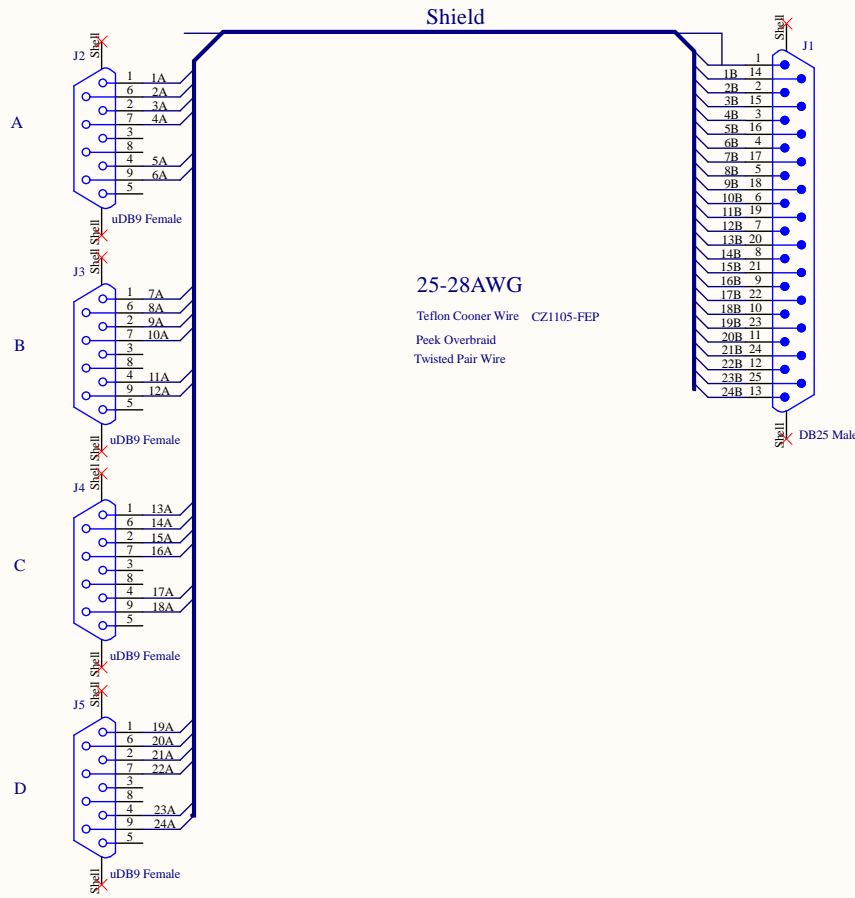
Shield

J2
Shell
A
1 1A
6 2A
2 3A
7 4A
3
8
4 5A
9 6A
5
uDB9 Female
Shell

J3
Shell
B
1 7A
6 8A
2 9A
7 10A
3
8
4 11A
9 12A
5
uDB9 Female
Shell

J4
Shell
C
1 13A
6 14A
2 15A
7 16A
3
8
4 17A
9 18A
5
uDB9 Female
Shell

J5
Shell
D
1 19A
6 20A
2 21A
7 22A
3
8
4 23A
9 24A
5
uDB9 Female
Shell

25-28AWG
Teflon Cooner Wire CZ1105-FEP
Peek Overbraid
Twisted Pair Wire

Shell
J1
1
1B 14
2B 2
3B 15
4B 3
5B 16
6B 4
7B 17
8B 5
9B 18
10B 6
11B 19
12B 7
13B 20
14B 8
15B 21
16B 9
17B 22
18B 10
19B 23
20B 11
21B 24
22B 12
23B 25
24B 13
Shell
DB25 Male